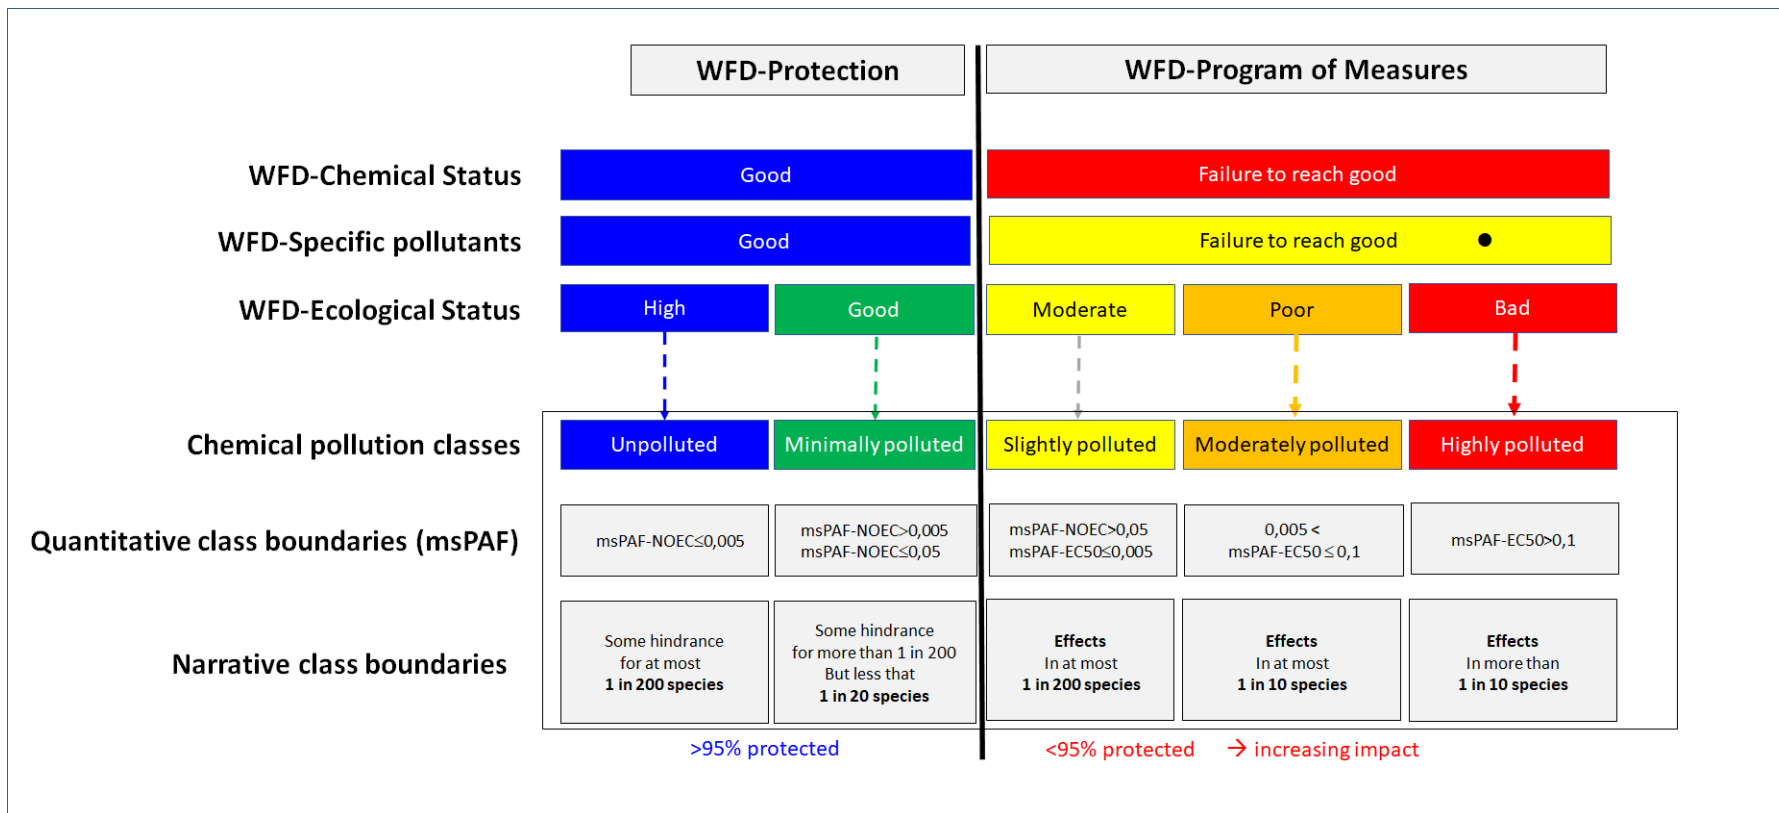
WFD-Protection

WFD-Program of Measures

WFD-Chemical Status

Good

Failure to reach good

WFD-Specific pollutants

Good

Failure to reach good

WFD-Ecological Status

High

Good

Moderate

Poor

Bad

Chemical pollution classes

Unpolluted

Minimally polluted

Slightly polluted

Moderately polluted

Highly polluted

Quantitative class boundaries (msPAF)

msPAF-NOEC$\leq$0,005

msPAF-NOEC>0,005 msPAF-NOEC$\leq$0,05

msPAF-NOEC>0,05 msPAF-EC50$\leq$0,005

0,005 < msPAF-EC50$\leq$0,1

msPAF-EC50>0,1

Narrative class boundaries

Some hindrance for at most 1 in 200 species

Some hindrance for more than 1 in 200 But less that 1 in 20 species

Effects In at most 1 in 200 species

Effects In at most 1 in 10 species

Effects In more than 1 in 10 species

>95% protected

<95% protected

→ increasing impact